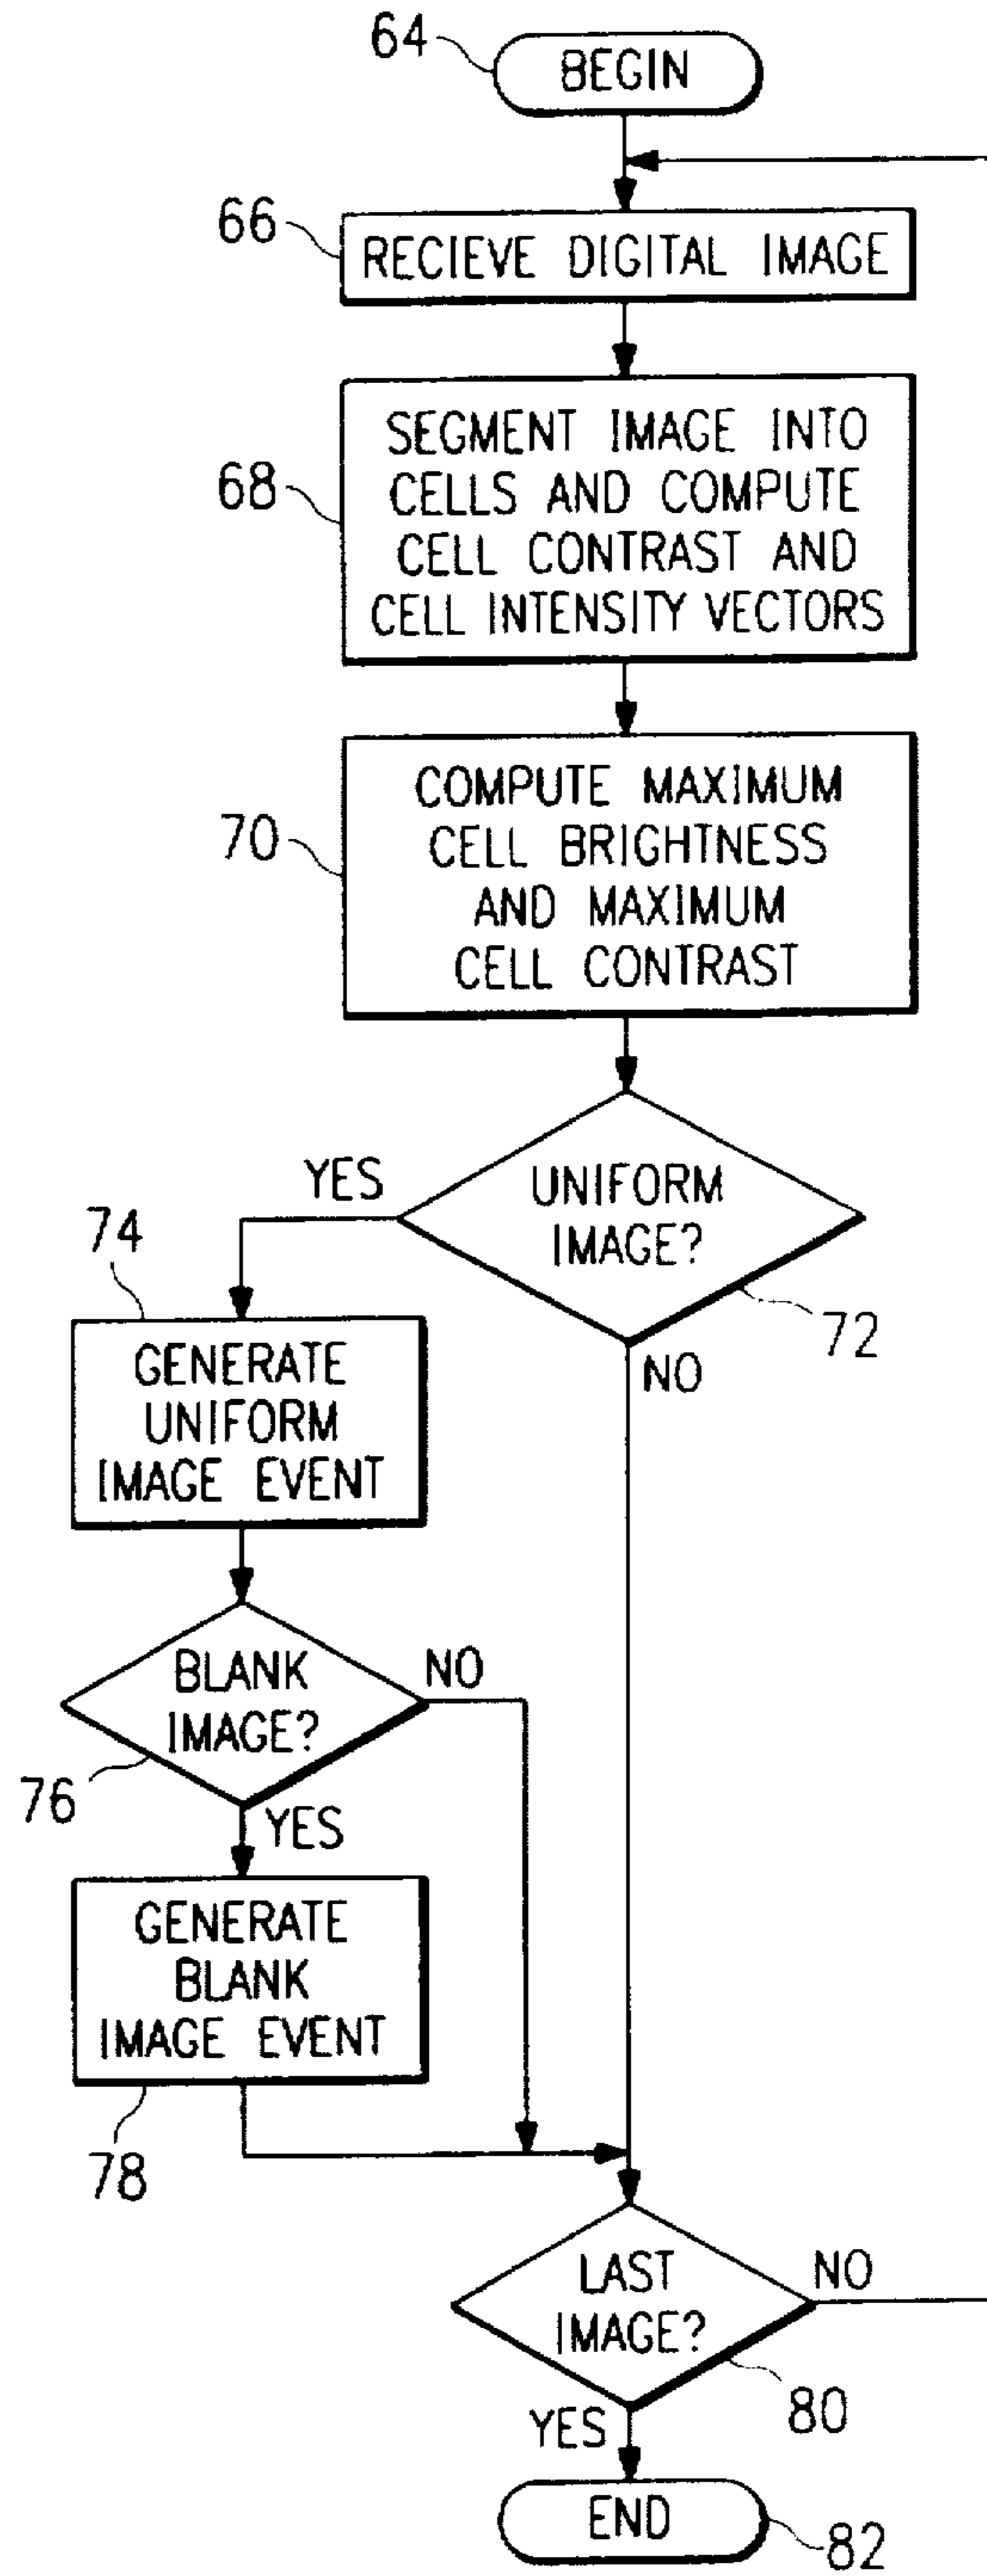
64
BEGIN

66
RECIEVE DIGITAL IMAGE

68
SEGMENT IMAGE INTO CELLS AND COMPUTE CELL CONTRAST AND CELL INTENSITY VECTORS

70
COMPUTE MAXIMUM CELL BRIGHTNESS AND MAXIMUM CELL CONTRAST

UNIFORM IMAGE?
72
YES
NO

74
GENERATE UNIFORM IMAGE EVENT

BLANK IMAGE?
76
NO
YES

GENERATE BLANK IMAGE EVENT
78

LAST IMAGE?
80
NO
YES

END
82